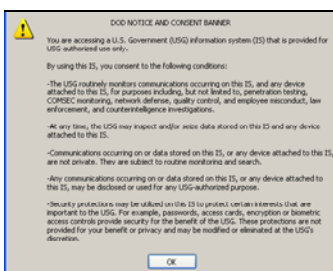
DOD NOTICE AND CONSENT BANNER

You are accessing a U.S. Government (USG) information system (IS) that is provided for USG-authorized use only.

By using this IS, you consent to the following conditions:

-The USG routinely monitors communications occurring on this IS, and any device attached to this IS, for purposes including, but not limited to, penetration testing, COMSEC monitoring, network defense, quality control, and employee misconduct, law enforcement, and counterintelligence investigations.

-At any time, the USG may inspect and/or seize data stored on this IS and any device attached to this IS.

-Communications occurring on or data stored on this IS, or any device attached to this IS, are not private. They are subject to routine monitoring and search.

-Any communications occurring on or data stored on this IS, or any device attached to this IS, may be disclosed or used for any USG-authorized purpose.

-Security protections may be utilized on this IS to protect certain interests that are important to the USG. For example, passwords, access cards, encryption or biometric access controls provide security for the benefit of the USG. These protections are not provided for your benefit or privacy and may be modified or eliminated at the USG's discretion.

OK